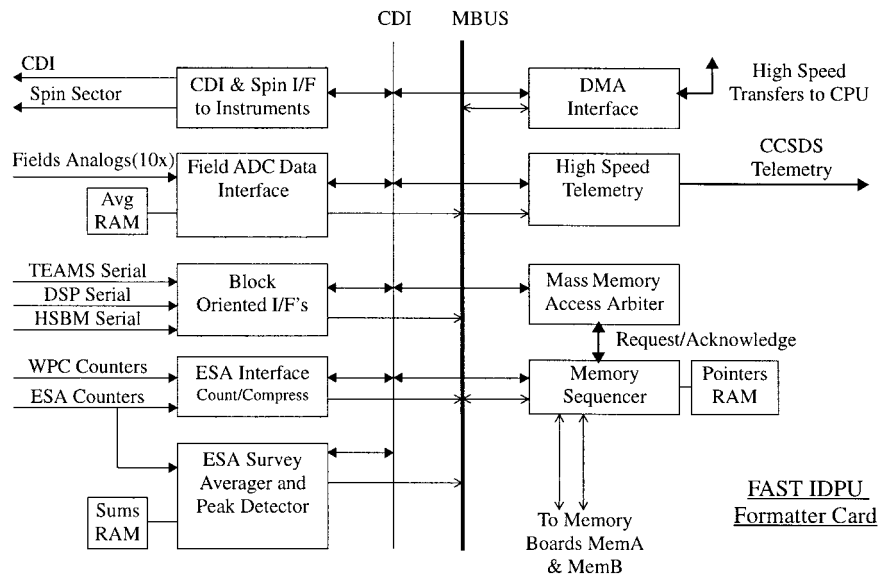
CDI
MBUS

CDI
Spin Sector
CDI & Spin I/F to Instruments
DMA Interface
High Speed Transfers to CPU

Fields Analogs(10x)
Avg RAM
Field ADC Data Interface
High Speed Telemetry
CCSDS Telemetry

TEAMS Serial
DSP Serial
HSBM Serial
Block Oriented I/F's
Mass Memory Access Arbiter
Request/Acknowledge

WPC Counters
ESA Counters
ESA Interface Count/Compress
Memory Sequencer
Pointers RAM

ESA Survey Averager and Peak Detector
Sums RAM
To Memory Boards MemA & MemB

FAST IDPU Formatter Card